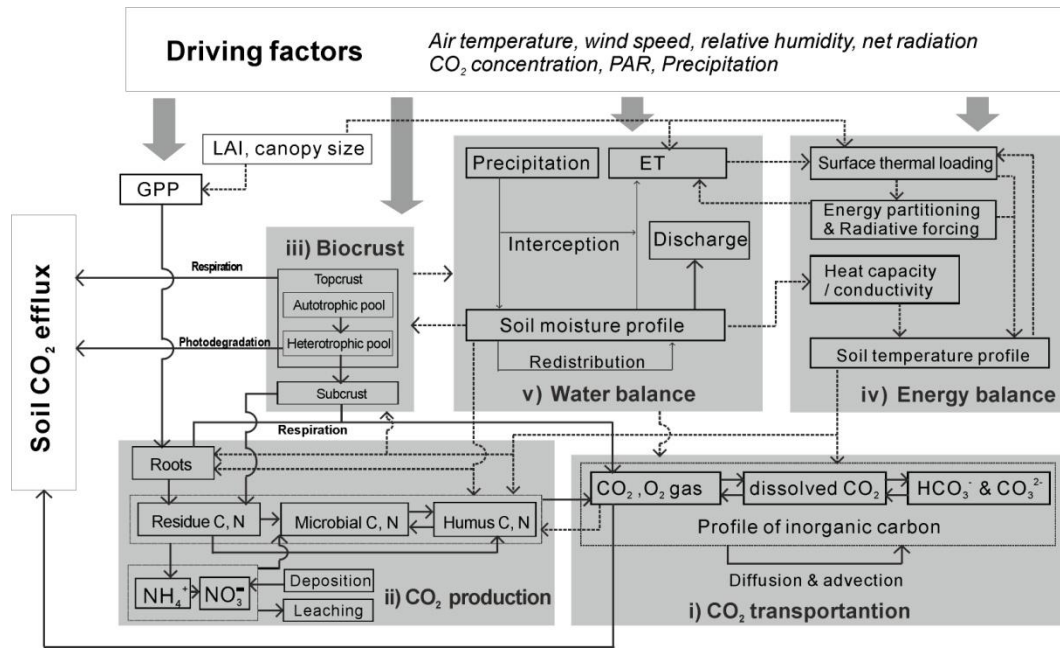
Driving factors

Air temperature, wind speed, relative humidity, net radiation
$CO_2$ concentration, PAR, Precipitation

LAI, canopy size

GPP

Soil $CO_2$ efflux

iii) Biocrust

Respiration

Topcrust

Autotrophic pool

Photodegradation

Heterotrophic pool

Subcrust

Respiration

Precipitation

ET

Interception

Discharge

Soil moisture profile

Redistribution

v) Water balance

Surface thermal loading

Energy partitioning & Radiative forcing

Heat capacity / conductivity

Soil temperature profile

iv) Energy balance

Roots

Residue C, N

Microbial C, N

Humus C, N

$NH_4^+$

$NO_3^-$

Deposition

Leaching

ii) $CO_2$ production

$CO_2$ , $O_2$ gas

dissolved $CO_2$

$HCO_3^-$ & $CO_3^{2-}$

Profile of inorganic carbon

Diffusion & advection

i) $CO_2$ transportantion